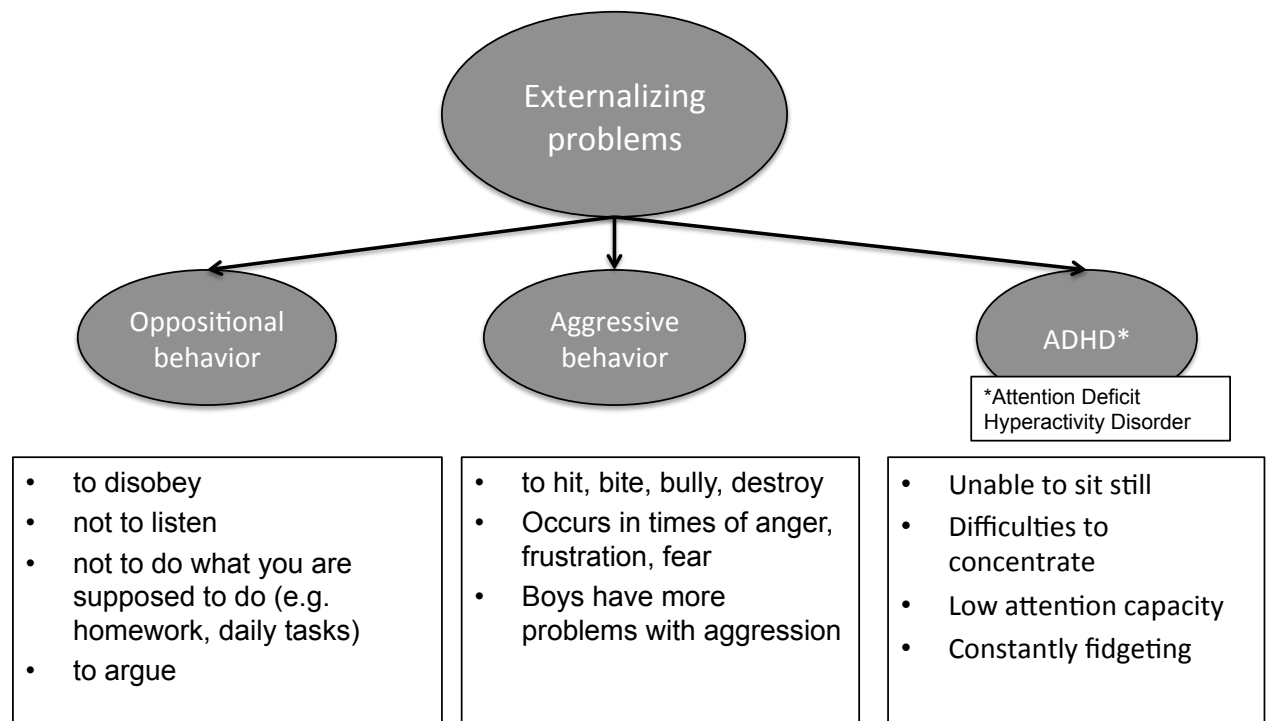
Externalizing problems

Oppositional behavior

Aggressive behavior

ADHD*

*Attention Deficit Hyperactivity Disorder

- to disobey
- not to listen
- not to do what you are supposed to do (e.g. homework, daily tasks)
- to argue

- to hit, bite, bully, destroy
- Occurs in times of anger, frustration, fear
- Boys have more problems with aggression

- Unable to sit still
- Difficulties to concentrate
- Low attention capacity
- Constantly fidgeting